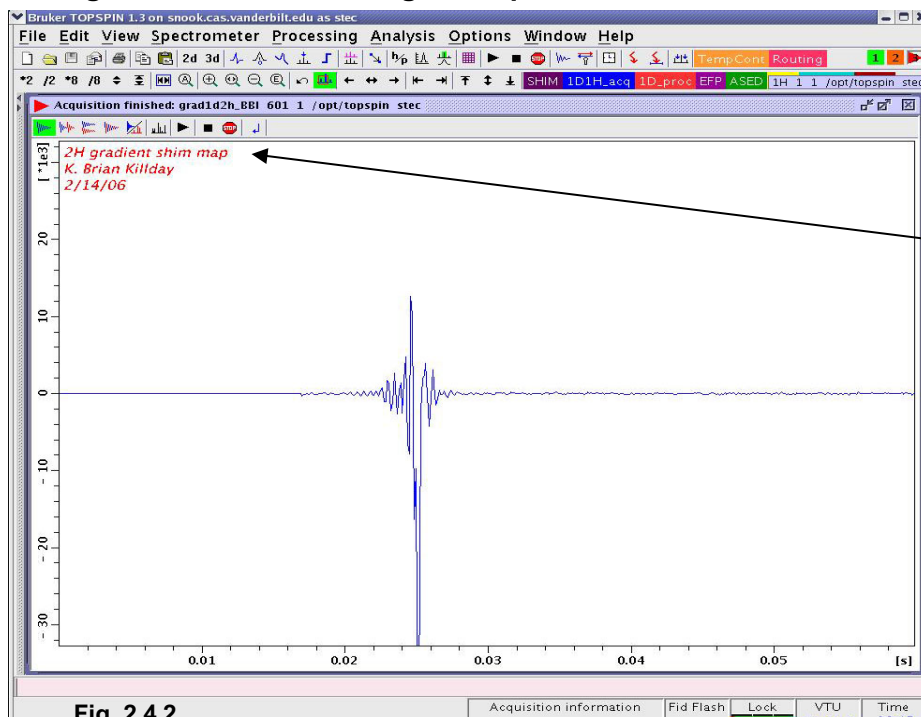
Bruker TOPSPIN 1.3 on snook.cas.vanderbilt.edu as stec

File Edit View Spectrometer Processing Analysis Options Window Help

2d 3d TempCont Routing 1 2

*2 /2 *8 /8 SHIM 1D1H_acq 1D_proc EFP ASED 1H 1 1 /opt/topspin stec

Acquisition finished: grad1d2h_BBI 601 1 /opt/topspin stec

2H gradient shim map
K. Brian Killday
2/14/06

[ *1e3]

20

10

0

- 10

- 20

- 30

0.01 0.02 0.03 0.04 0.05 [s]

Fig. 2.4.2

Acquisition information | Fid Flash | Lock | VTU | Time